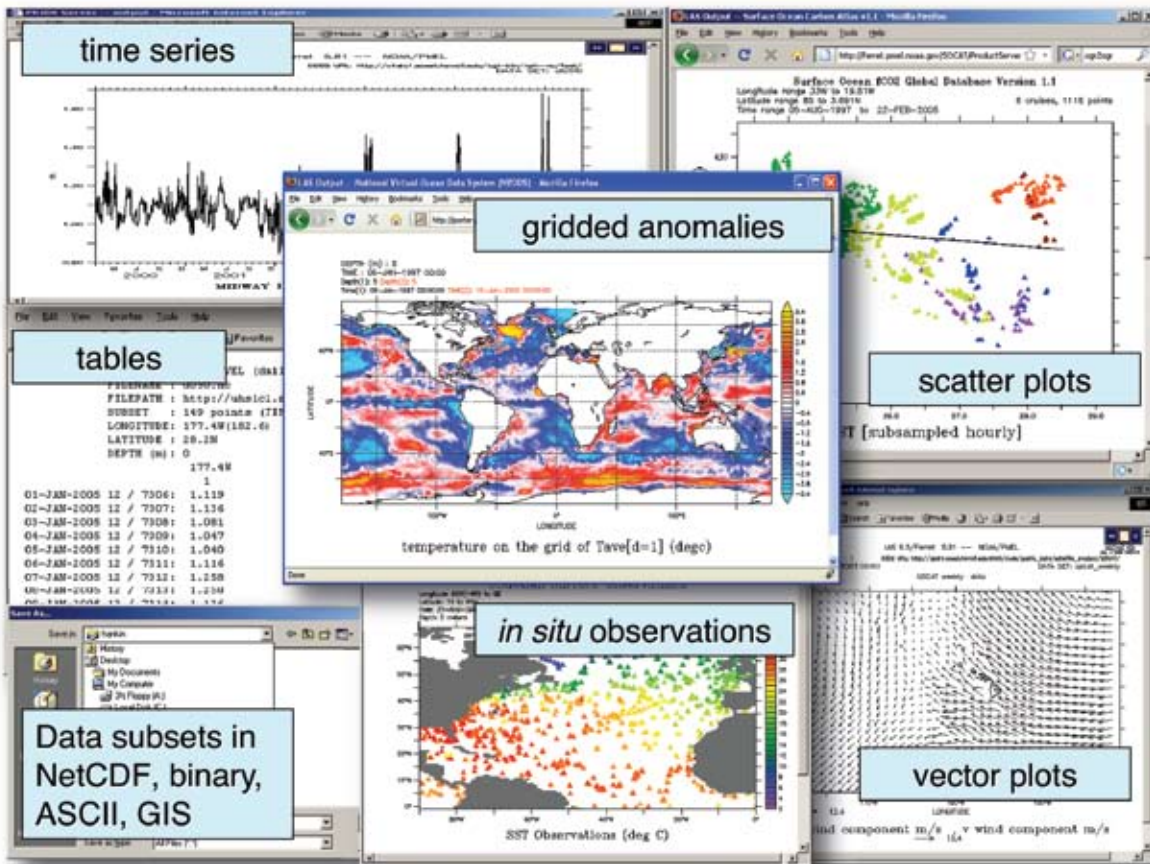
time series

LAS Output -- Surface Ocean Carbon Atlas v1.1 - Mozilla Firefox

Surface Ocean fCO2 Global Database Version 1.1

Longitude range 33W to 13.51W
Latitude range 85 to 3.691N
Time range 05-AUG-1997 to 22-FEB-2005

6 cruises, 1116 points

MIDWAY I

LAS Output - National Virtual Ocean Data System (NVODS) - Mozilla Firefox

gridded anomalies

TIME : 05-JAN-1997 00:00

LATITUDE

LONGITUDE

temperature on the grid of Tave[d=1] (degc)

Done

scatter plots

SST [subsampled hourly]

tables

FILENAME :
FILEPATH : http://
SUBSET : 149 points (TI
LONGITUDE: 177.4W(182.6)
LATITUDE : 28.2N
DEPTH (m): 0
177.4W
1
01-JAN-2005 12 / 7306: 1.119
02-JAN-2005 12 / 7307: 1.136
03-JAN-2005 12 / 7308: 1.081
04-JAN-2005 12 / 7309: 1.047
05-JAN-2005 12 / 7310: 1.040
06-JAN-2005 12 / 7311: 1.116
07-JAN-2005 12 / 7312: 1.258
08-JAN-2005 12 / 7313: 1.239

Save As

Save in:

History
Desktop
My Documents
My Computer

Data subsets in NetCDF, binary, ASCII, GIS

in situ observations

SST Observations (deg C)

LAS 6.5/Ferret 5.81 -- NOAA/PMEL

vector plots

LONGITUDE

wind component m/s v wind component m/s